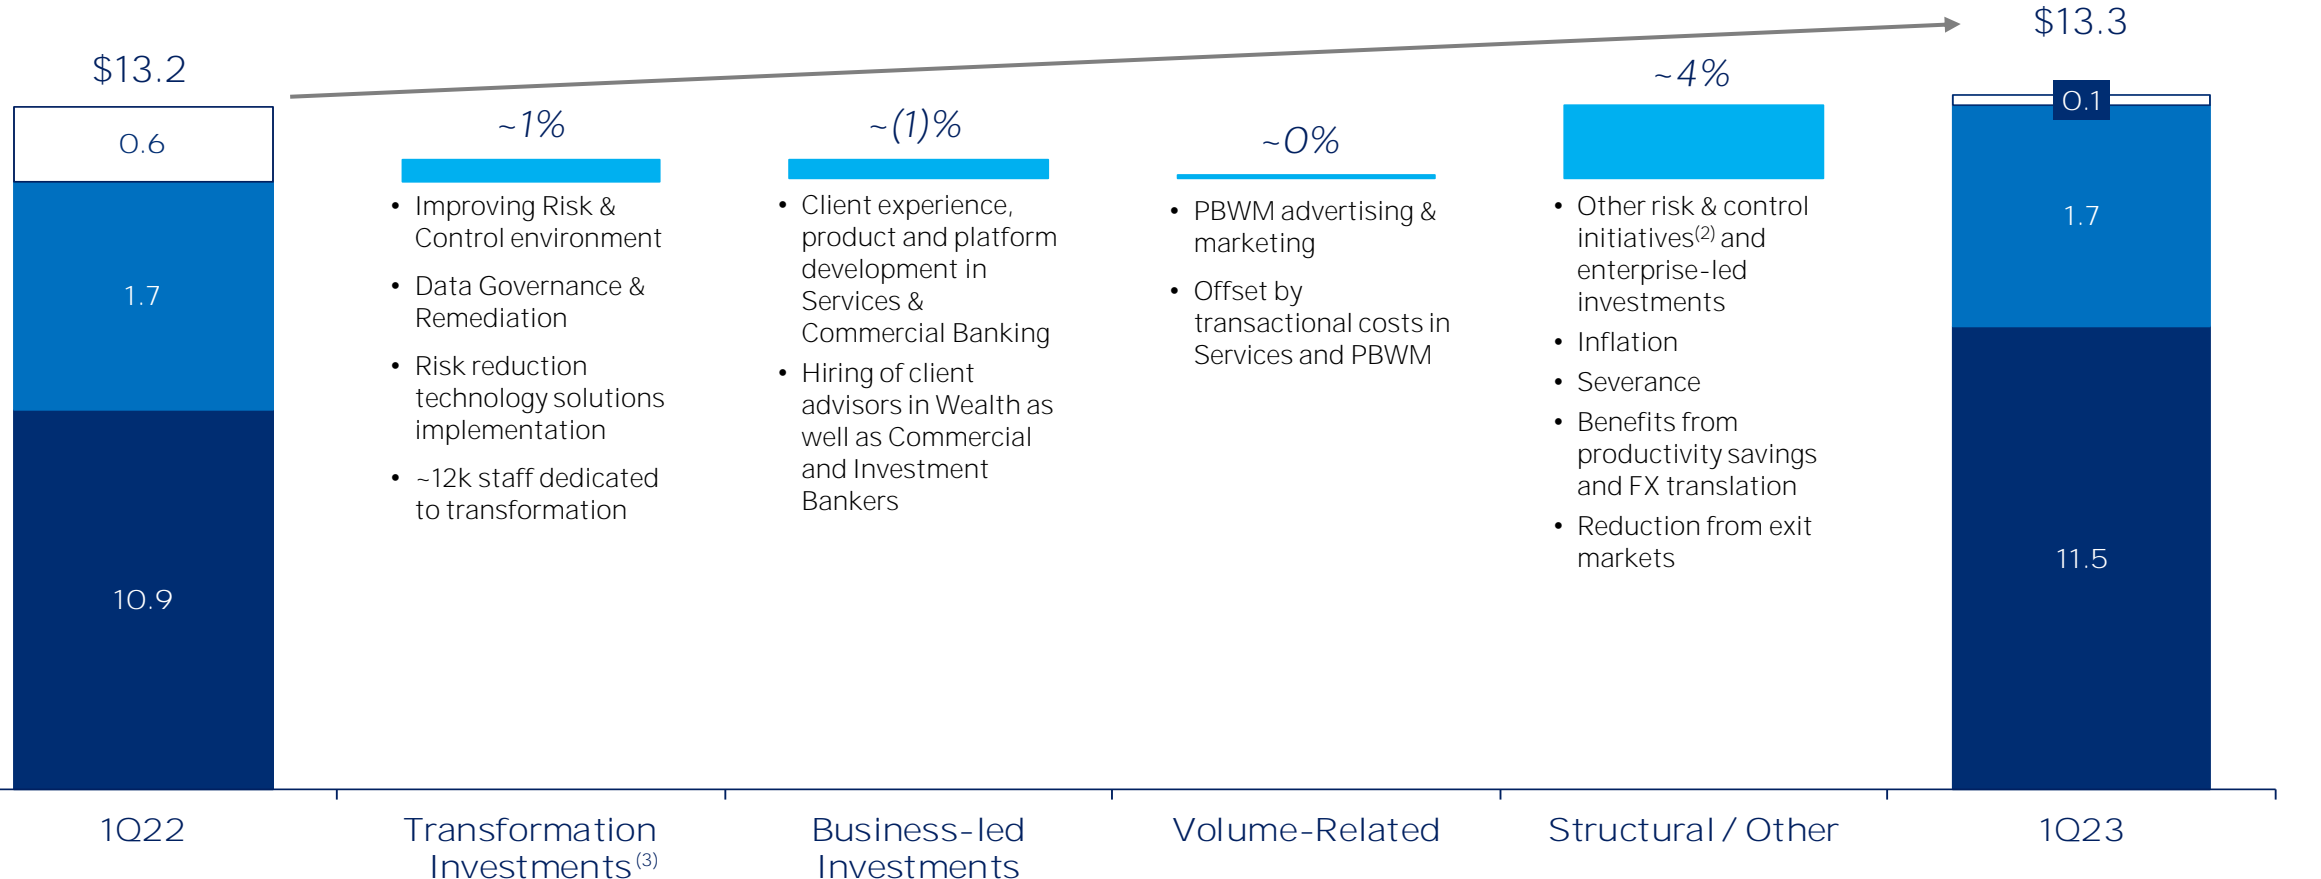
$13.2

0.6

1.7

10.9

~1%

• Improving Risk & Control environment

• Data Governance & Remediation

• Risk reduction technology solutions implementation

• ~12k staff dedicated to transformation

~(1)%

• Client experience, product and platform development in Services & Commercial Banking

• Hiring of client advisors in Wealth as well as Commercial and Investment Bankers

~0%

• PBWM advertising & marketing

• Offset by transactional costs in Services and PBWM

~4%

• Other risk & control initiatives$^{(2)}$ and enterprise-led investments

• Inflation

• Severance

• Benefits from productivity savings and FX translation

• Reduction from exit markets

$13.3

0.1

1.7

11.5

1Q22

Transformation Investments$^{(3)}$

Business-led Investments

Volume-Related

Structural / Other

1Q23